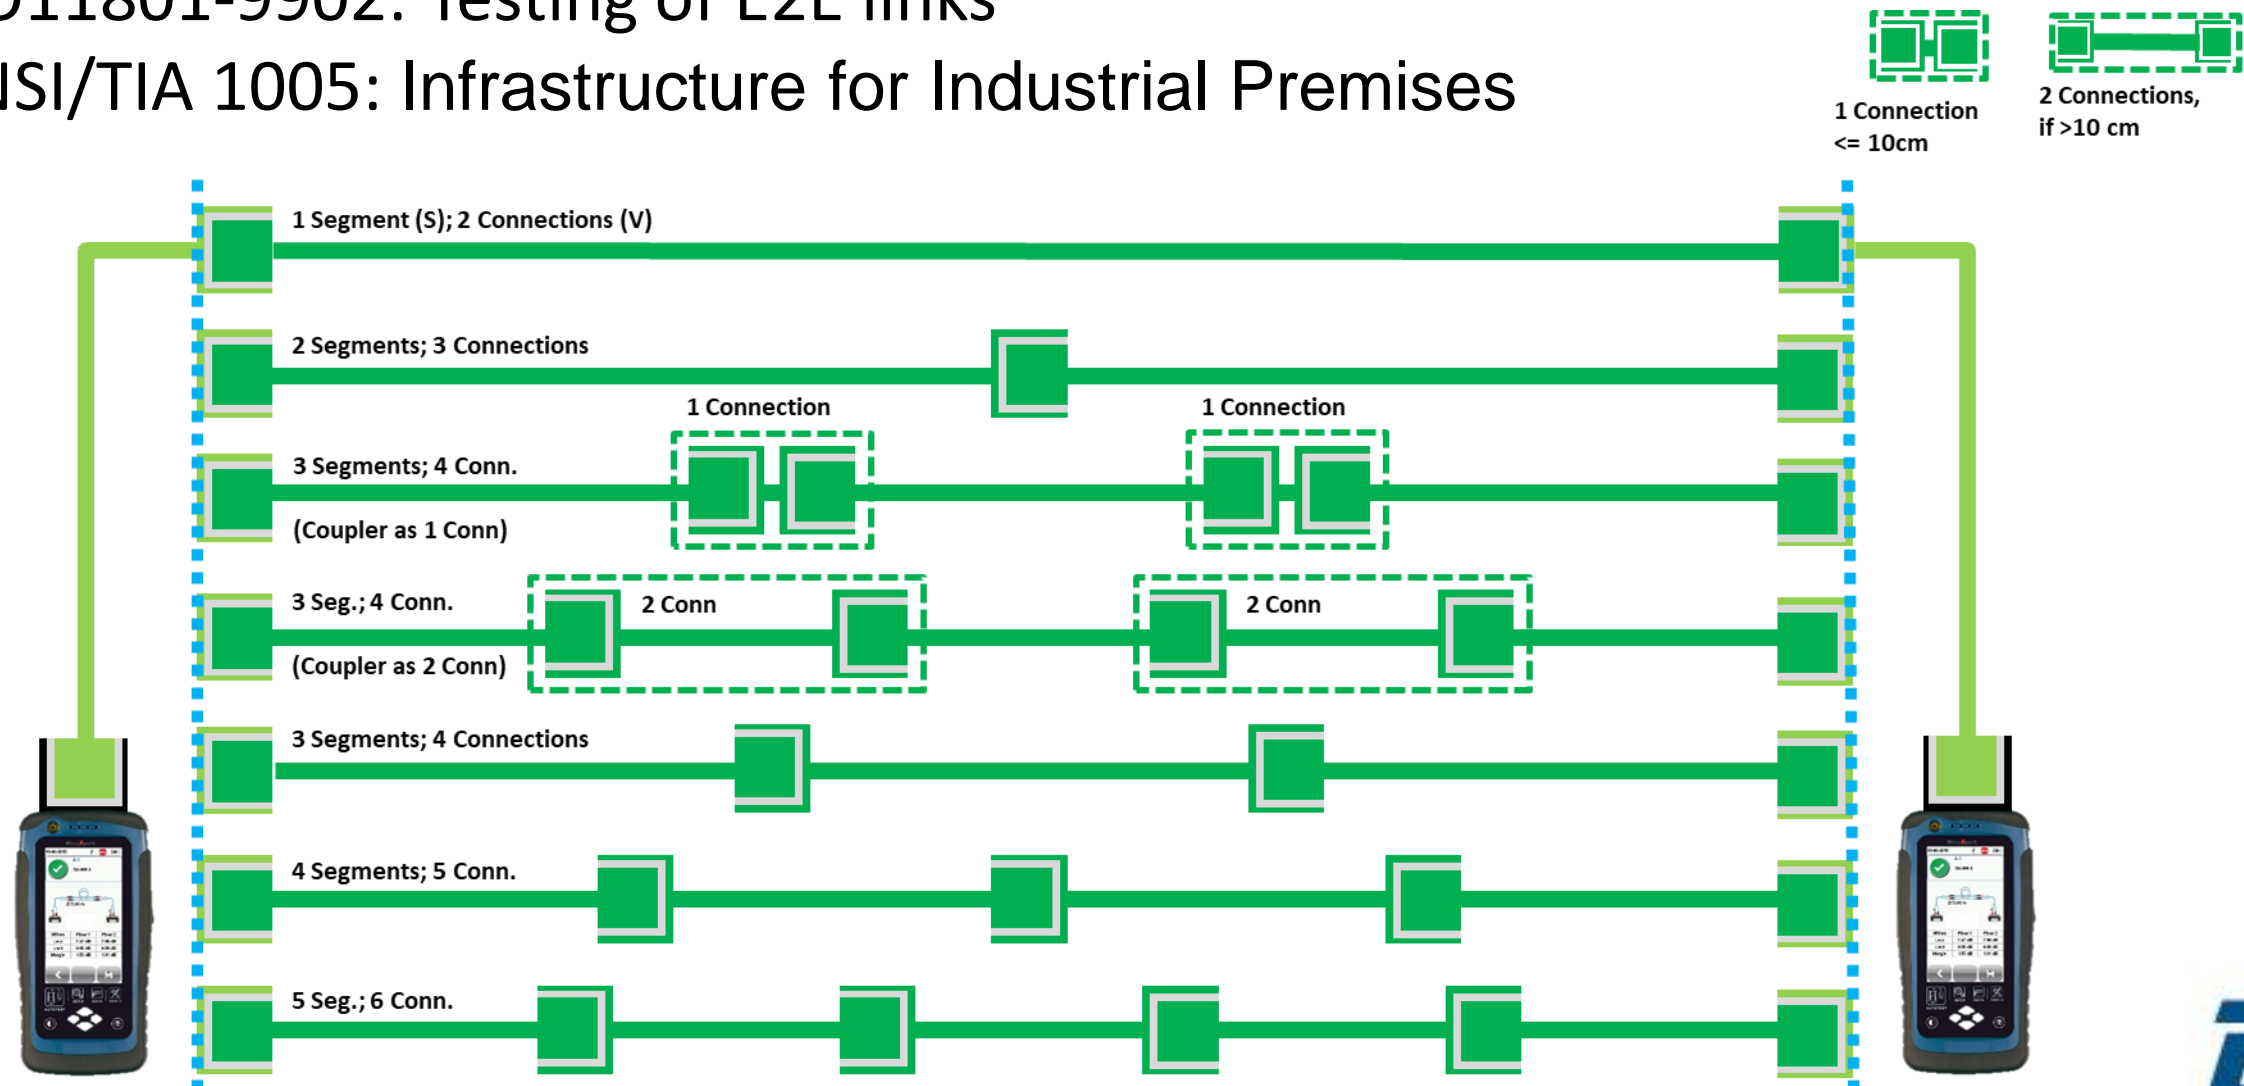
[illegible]11801-9902: Testing of E2E links
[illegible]SI/TIA 1005: Infrastructure for Industrial Premises

1 Connection <= 10cm

2 Connections, if >10 cm

1 Segment (S); 2 Connections (V)

2 Segments; 3 Connections

1 Connection

1 Connection

3 Segments; 4 Conn.

(Coupler as 1 Conn)

3 Seg.; 4 Conn.

2 Conn

2 Conn

(Coupler as 2 Conn)

3 Segments; 4 Connections

4 Segments; 5 Conn.

5 Seg.; 6 Conn.